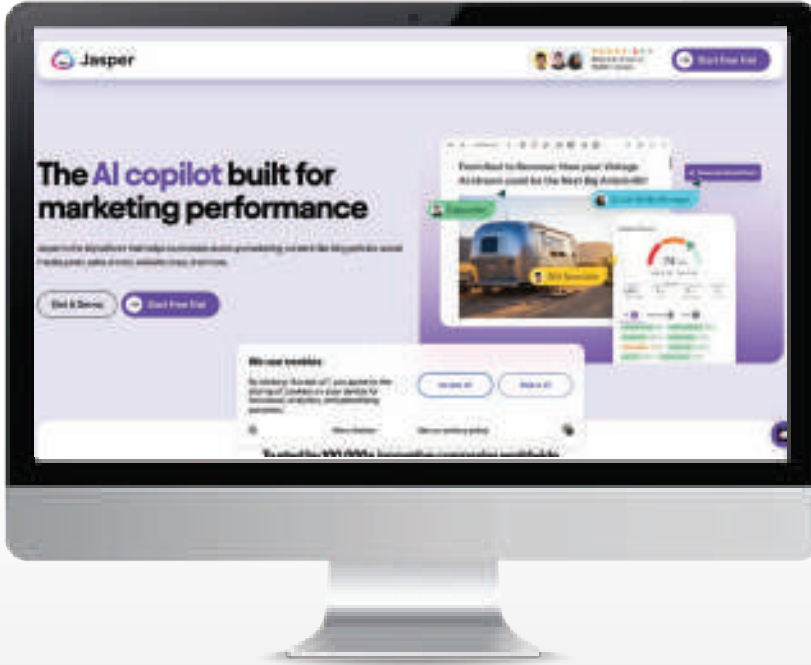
Jasper

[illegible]

Start Free Trial

The AI copilot built for marketing performance

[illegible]

Get A Demo

Start Free Trial

From Bed to Revenue: How your Vintage Airstream could be the Next Big Airbnb Hit

We use cookies

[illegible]

Accept All

Reject All

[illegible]

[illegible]